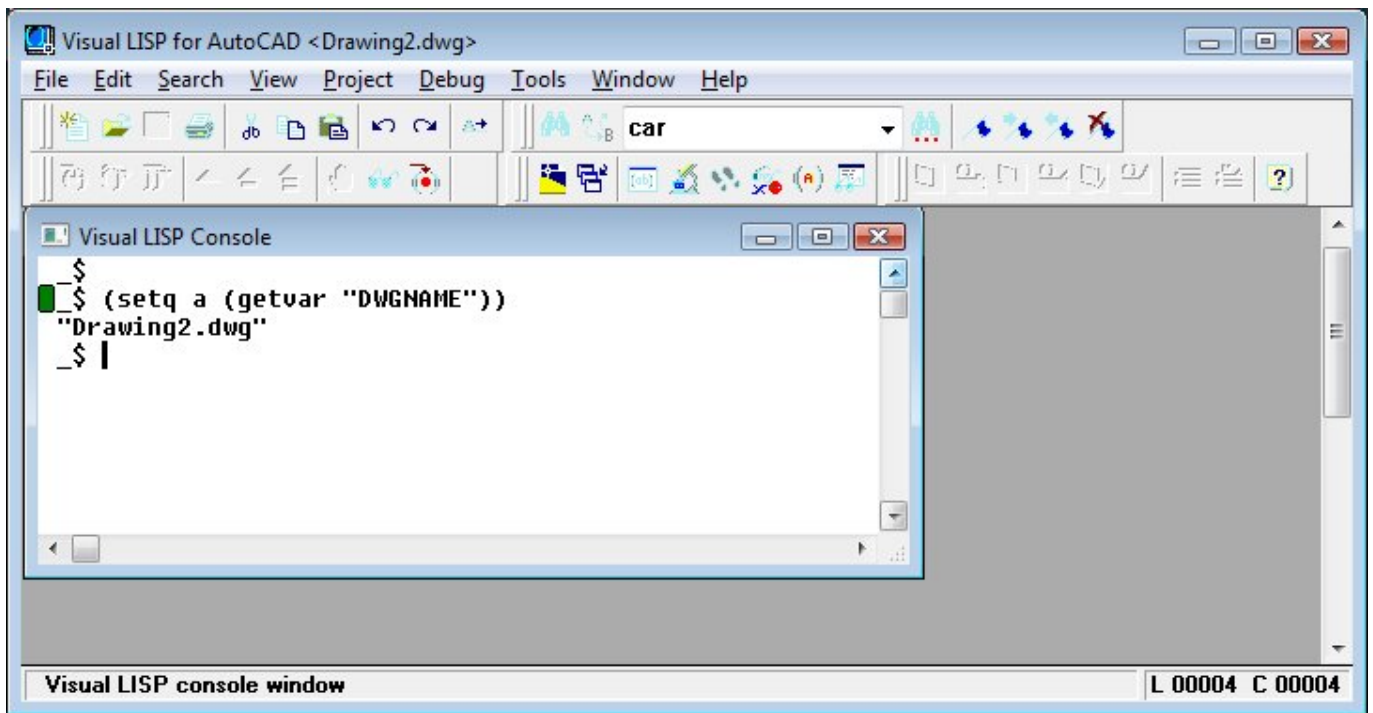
Visual LISP for AutoCAD <Drawing2.dwg>

File Edit Search View Project Debug Tools Window Help

car

Visual LISP Console

_$
_$ (setq a (getvar "DWGNAME"))
"Drawing2.dwg"
_$

Visual LISP console window

L 00004 C 00004